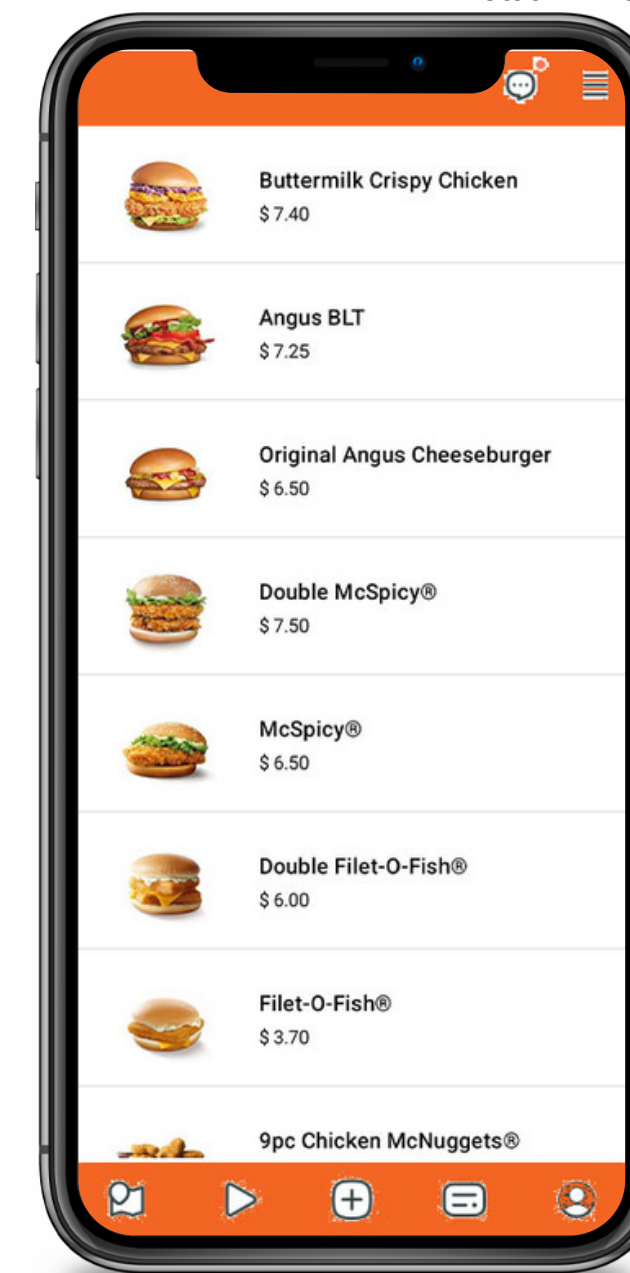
Buttermilk Crispy Chicken
$ 7.40

Angus BLT
$ 7.25

Original Angus Cheeseburger
$ 6.50

Double McSpicy®
$ 7.50

McSpicy®
$ 6.50

Double Filet-O-Fish®
$ 6.00

Filet-O-Fish®
$ 3.70

9pc Chicken McNuggets®